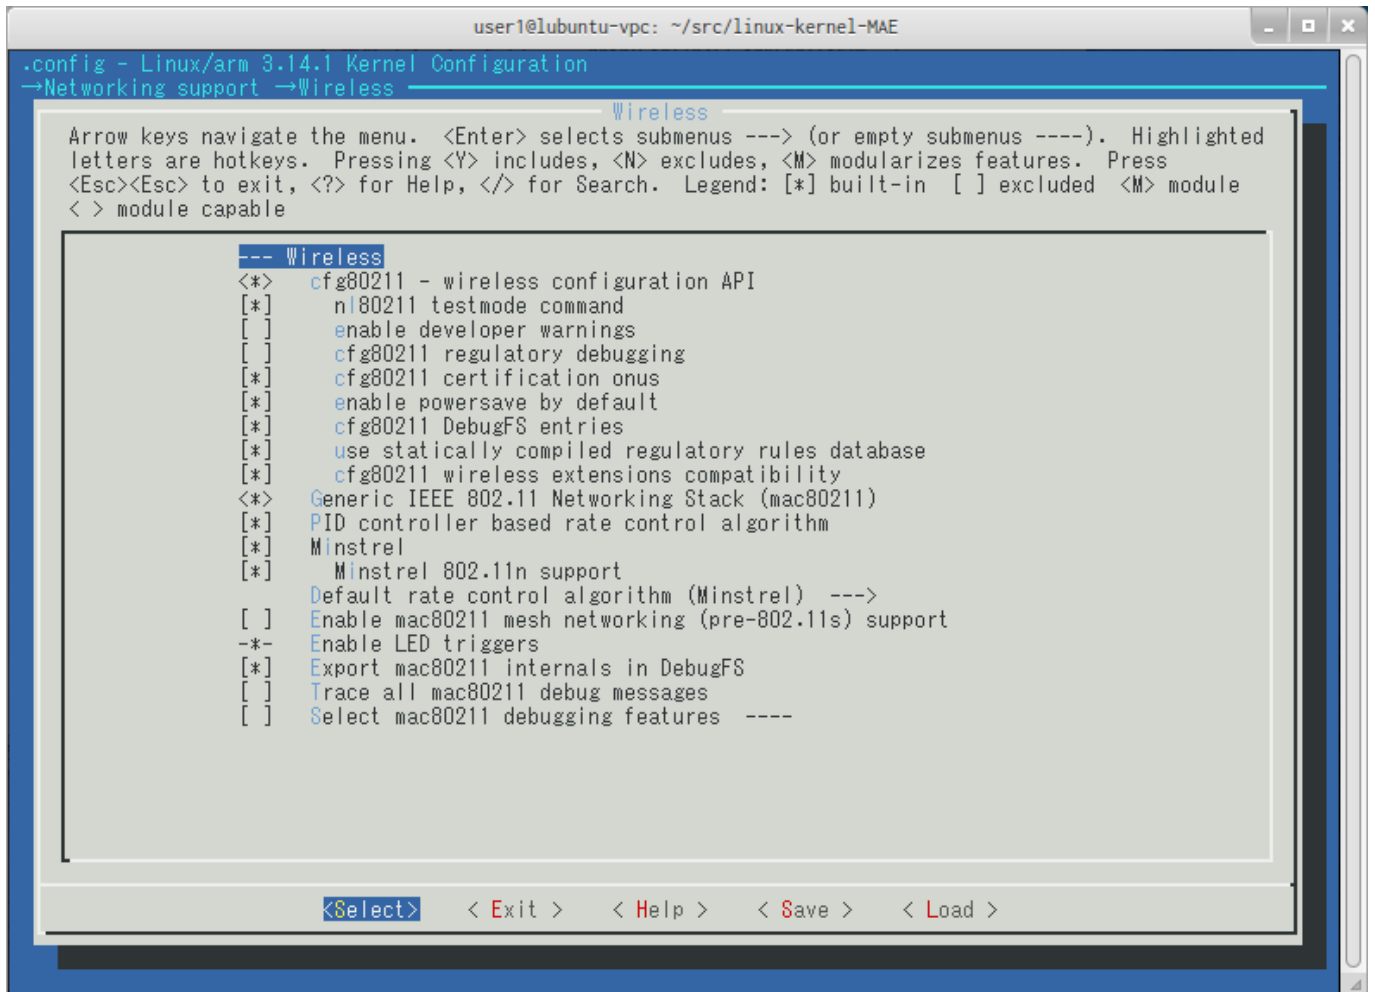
user1@lubuntu-vpc: ~/src/linux-kernel-MAE

.config - Linux/arm 3.14.1 Kernel Configuration
→Networking support →Wireless

Wireless

Arrow keys navigate the menu. <Enter> selects submenus ---> (or empty submenus ----). Highlighted letters are hotkeys. Pressing <Y> includes, <N> excludes, <M> modularizes features. Press <Esc><Esc> to exit, <?> for Help, </> for Search. Legend: [*] built-in [ ] excluded <M> module < > module capable

--- Wireless
<*> cfg80211 - wireless configuration API
[*] nl80211 testmode command
[ ] enable developer warnings
[ ] cfg80211 regulatory debugging
[*] cfg80211 certification onus
[*] enable powersave by default
[*] cfg80211 DebugFS entries
[*] use statically compiled regulatory rules database
[*] cfg80211 wireless extensions compatibility
<*> Generic IEEE 802.11 Networking Stack (mac80211)
[*] PID controller based rate control algorithm
[*] Minstrel
[*] Minstrel 802.11n support
Default rate control algorithm (Minstrel) --->
[ ] Enable mac80211 mesh networking (pre-802.11s) support
-*- Enable LED triggers
[*] Export mac80211 internals in DebugFS
[ ] Trace all mac80211 debug messages
[ ] Select mac80211 debugging features ----

<Select> < Exit > < Help > < Save > < Load >